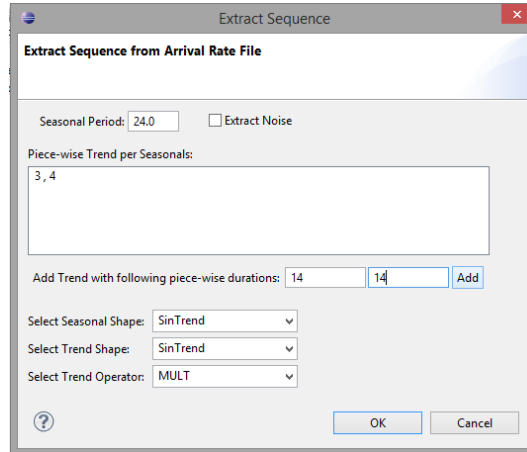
Extract Sequence

Extract Sequence from Arrival Rate File

Seasonal Period: 24.0

Extract Noise

Piece-wise Trend per Seasonals:

3,4

Add Trend with following piece-wise durations: 14 14 Add

Select Seasonal Shape: SinTrend

Select Trend Shape: SinTrend

Select Trend Operator: MULT

?

OK

Cancel